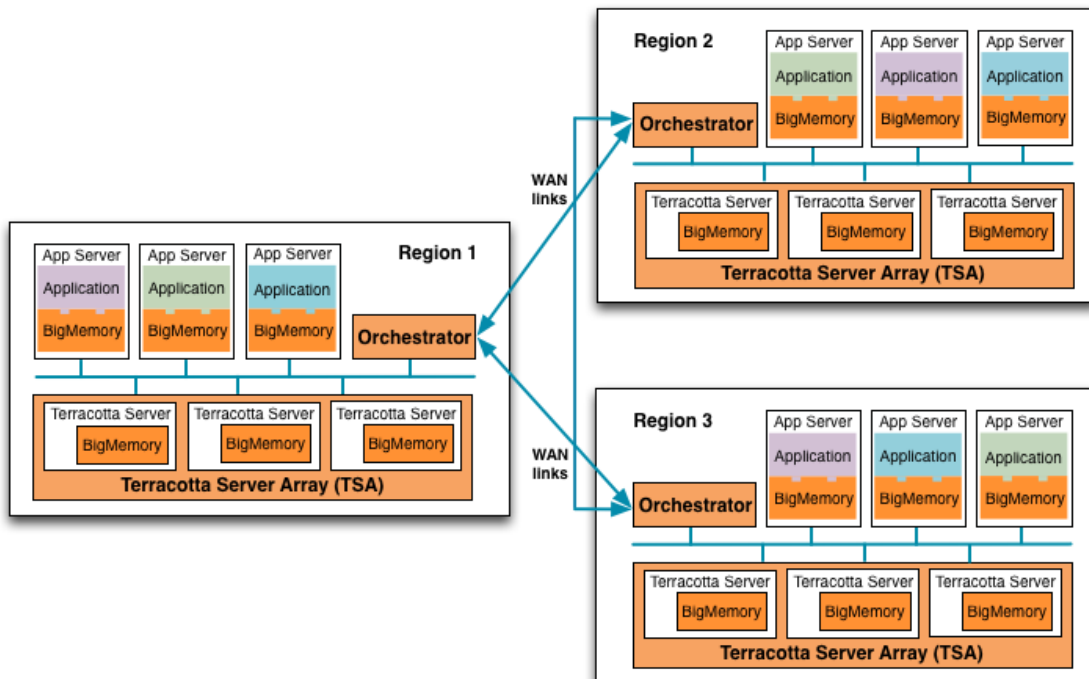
Region 2

App Server
Application
BigMemory

App Server
Application
BigMemory

App Server
Application
BigMemory

Orchestrator

Terracotta Server
BigMemory

Terracotta Server
BigMemory

Terracotta Server
BigMemory

Terracotta Server Array (TSA)

WAN links

Region 1

App Server
Application
BigMemory

App Server
Application
BigMemory

App Server
Application
BigMemory

Orchestrator

Terracotta Server
BigMemory

Terracotta Server
BigMemory

Terracotta Server
BigMemory

Terracotta Server Array (TSA)

WAN links

Region 3

App Server
Application
BigMemory

App Server
Application
BigMemory

App Server
Application
BigMemory

Orchestrator

Terracotta Server
BigMemory

Terracotta Server
BigMemory

Terracotta Server
BigMemory

Terracotta Server Array (TSA)